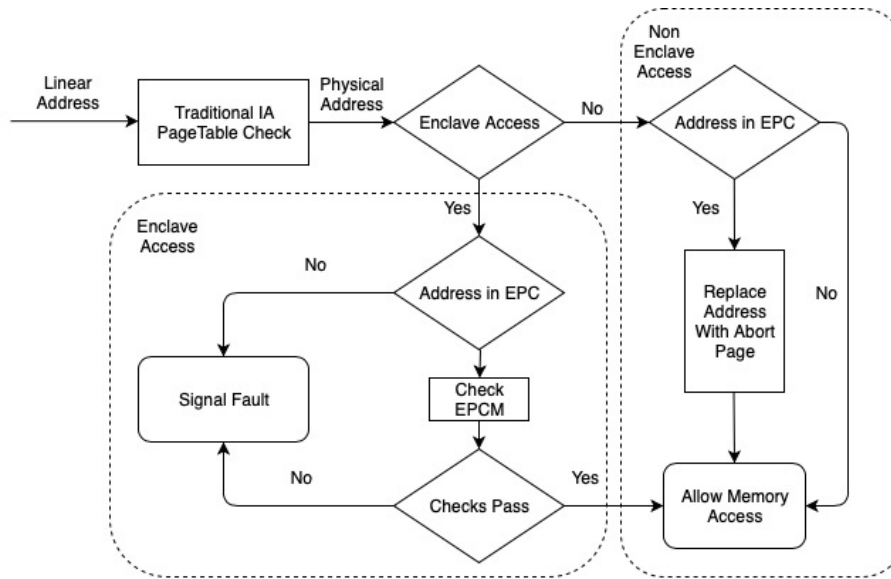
Linear Address

Traditional IA PageTable Check

Physical Address

Enclave Access

No

Non Enclave Access

Address in EPC

Yes

Enclave Access

Yes

No

Address in EPC

Replace Address With Abort Page

No

Signal Fault

Check EPCM

No

Checks Pass

Yes

Allow Memory Access